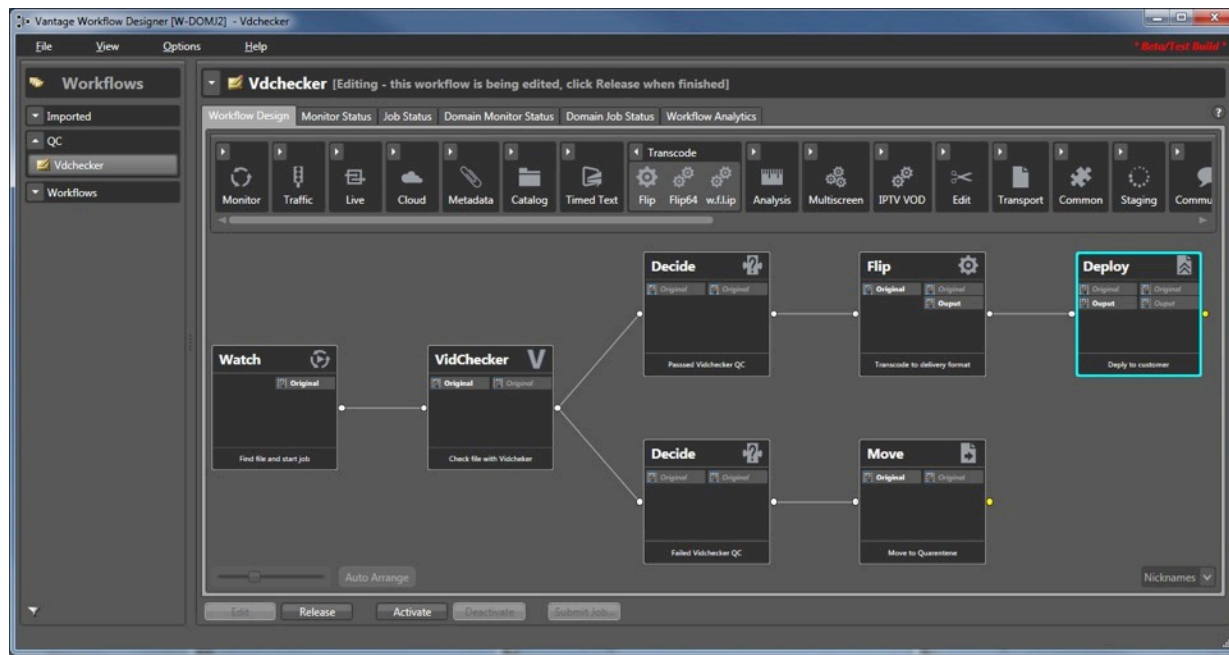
Vantage Workflow Designer [W-DOMJ2] - Vdchecker

File View Options Help

* Beta/Test Build *

Workflows

Imported

QC

Vdchecker

Workflows

Vdchecker [Editing - this workflow is being edited, click Release when finished]

Workflow Design | Monitor Status | Job Status | Domain Monitor Status | Domain Job Status | Workflow Analytics

?

Monitor | Traffic | Live | Cloud | Metadata | Catalog | Timed Text | Transcode | Flip | Flip64 | w.f.Lip | Analysis | Multiscreen | IPTV VOD | Edit | Transport | Common | Staging | Commu

Watch
Original
Find file and start job

VidChecker
Original | Original
Check file with Vidcheker

Decide
Original | Original
Passed Vidchecker QC

Flip
Original | Original
Ouput
Transcode to delivery format

Deploy
Original | Original
Ouput | Ouput
Deply to customer

Decide
Original | Original
Failed Vidchecker QC

Move
Original | Original
Move to Quarentene

Auto Arrange

Nicknames

Edit | Release | Activate | Deactivate | Submit Job...